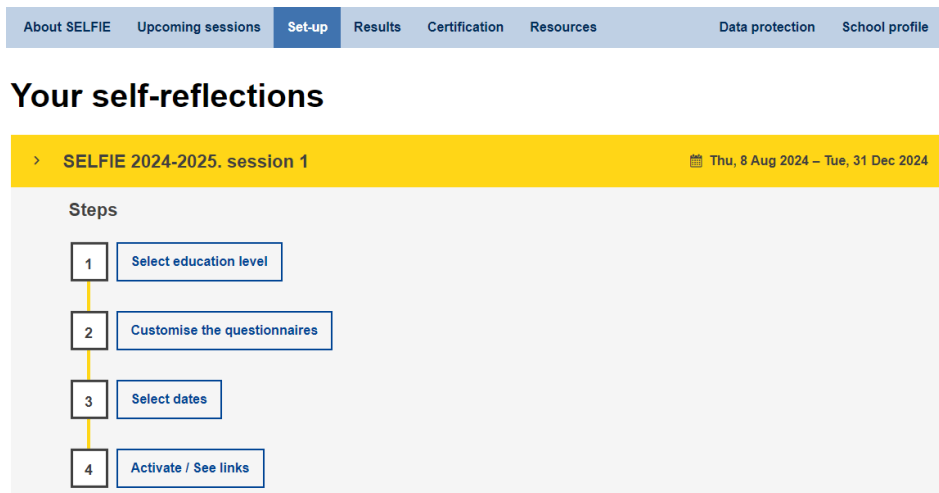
About SELFIE Upcoming sessions Set-up Results Certification Resources Data protection School profile

# Your self-reflections

SELFIE 2024-2025. session 1

Thu, 8 Aug 2024 – Tue, 31 Dec 2024

Steps

1 Select education level

2 Customise the questionnaires

3 Select dates

4 Activate / See links